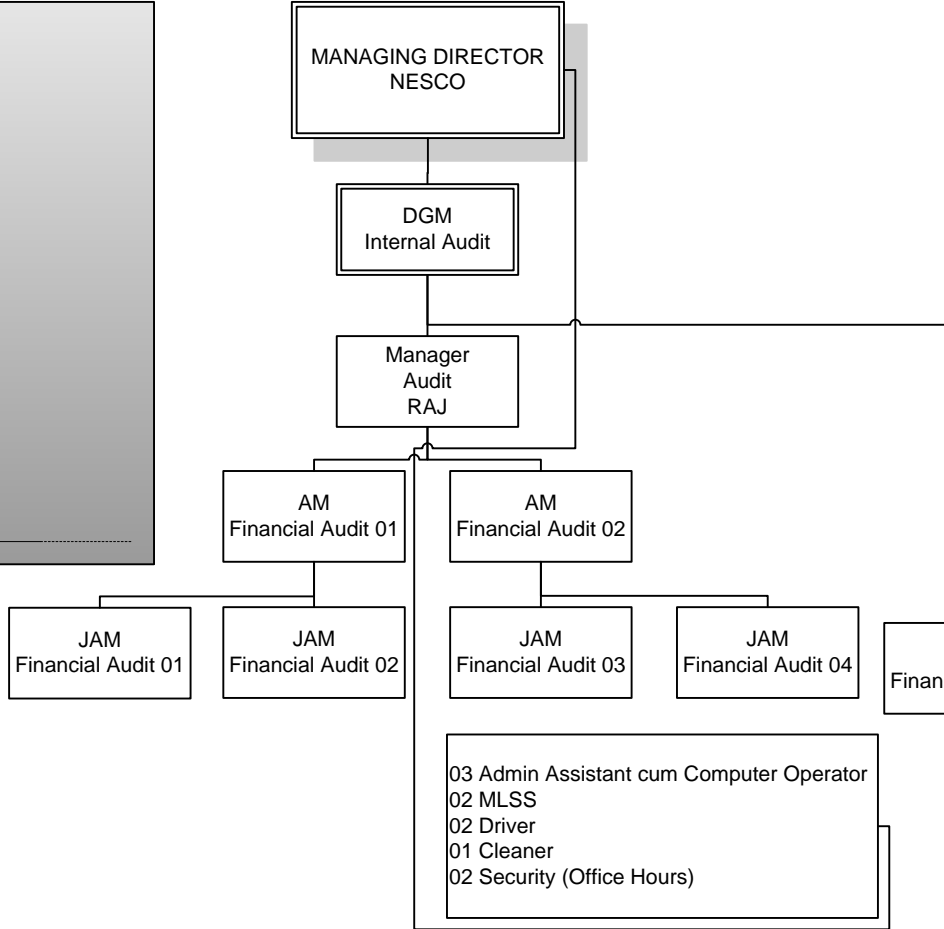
MANAGING DIRECTOR
NESCO

DGM
Internal Audit

Manager
Audit
RAJ

AM
Financial Audit 01

AM
Financial Audit 02

JAM
Financial Audit 01

JAM
Financial Audit 02

JAM
Financial Audit 03

JAM
Financial Audit 04

Finan

03 Admin Assistant cum Computer Operator
02 MLSS
02 Driver
01 Cleaner
02 Security (Office Hours)